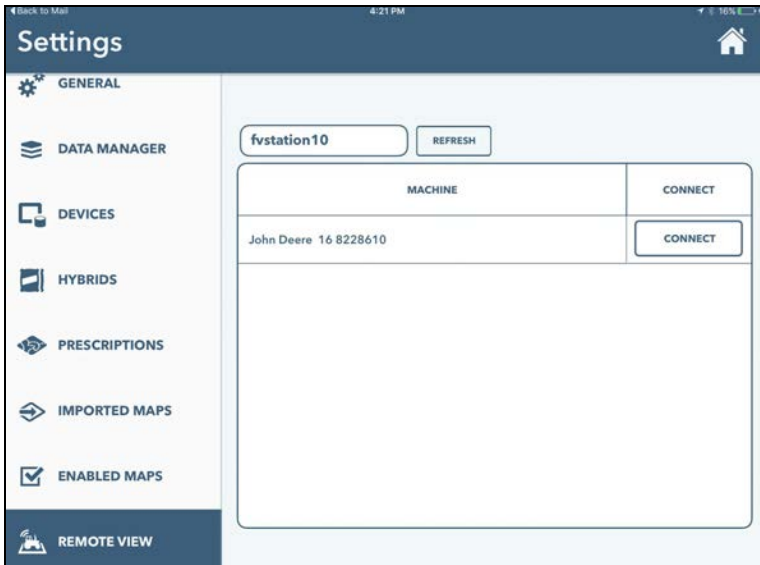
◀ Back to Mail
4:21 PM
16%

Settings

GENERAL

DATA MANAGER

DEVICES

HYBRIDS

PRESCRIPTIONS

IMPORTED MAPS

ENABLED MAPS

REMOTE VIEW

fvstation10

REFRESH

| MACHINE | CONNECT |
|---|---|
| John Deere 16 8228610 | CONNECT |